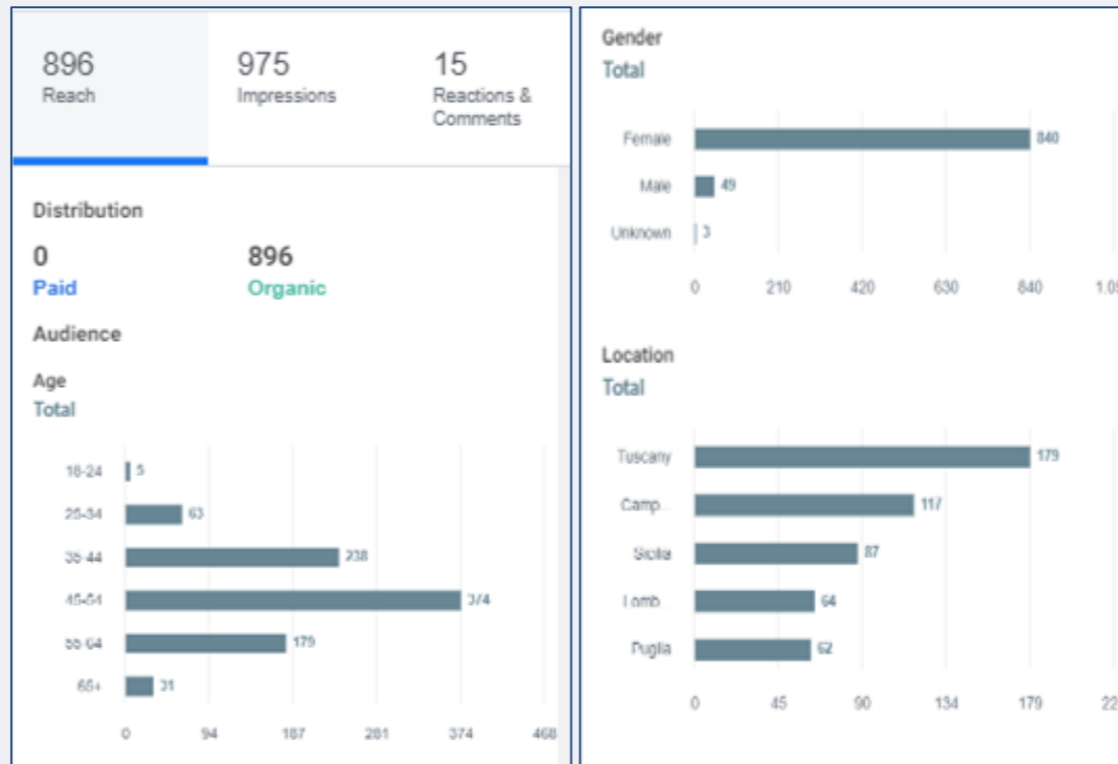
896
Reach

975
Impressions

15
Reactions & Comments

Distribution

0
Paid

896
Organic

Audience

Age
Total

18-24 5
25-34 63
35-44 238
45-54 374
55-64 179
65+ 31

0 94 187 281 374 468

Gender
Total

Female 840
Male 49
Unknown 3

0 210 420 630 840 1.05

Location
Total

Tuscany 179
Camp... 117
Sicilia 87
Lomb... 64
Puglia 62

0 45 90 134 179 22